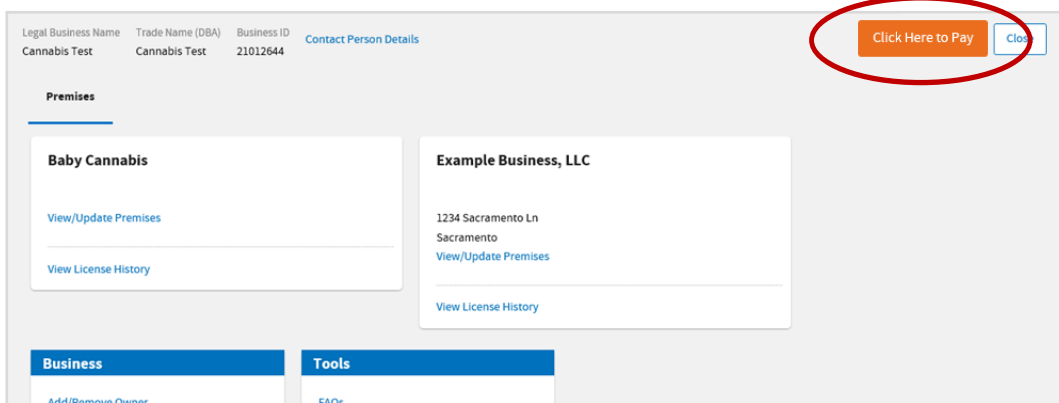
Legal Business Name
Cannabis Test

Trade Name (DBA)
Cannabis Test

Business ID
21012644

Contact Person Details

Click Here to Pay

Close

Premises

Baby Cannabis

View/Update Premises

View License History

Example Business, LLC

1234 Sacramento Ln
Sacramento

View/Update Premises

View License History

Business

Add/Remove Owner

Tools

FAQs